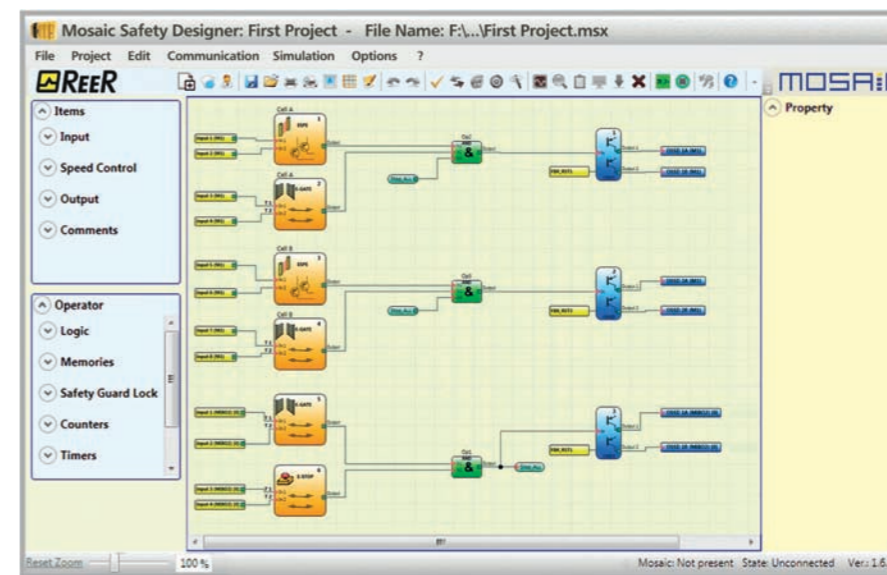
Mosaic Safety Designer: First Project - File Name: F:\...\First Project.msx

File Project Edit Communication Simulation Options ?

REER

MOSAI

Items
Input
Speed Control
Output
Comments

Operator
Logic
Memories
Safety Guard Lock
Counters
Timers

Property

Cell A
ESPE
Cell A
E-GATE
Cell B
ESPE
Cell B
E-GATE
E-GATE
E-STOP

&
&
&

Reset Zoom 100 %

Mosaic: Not present State: Unconnected Ver.: 1.6